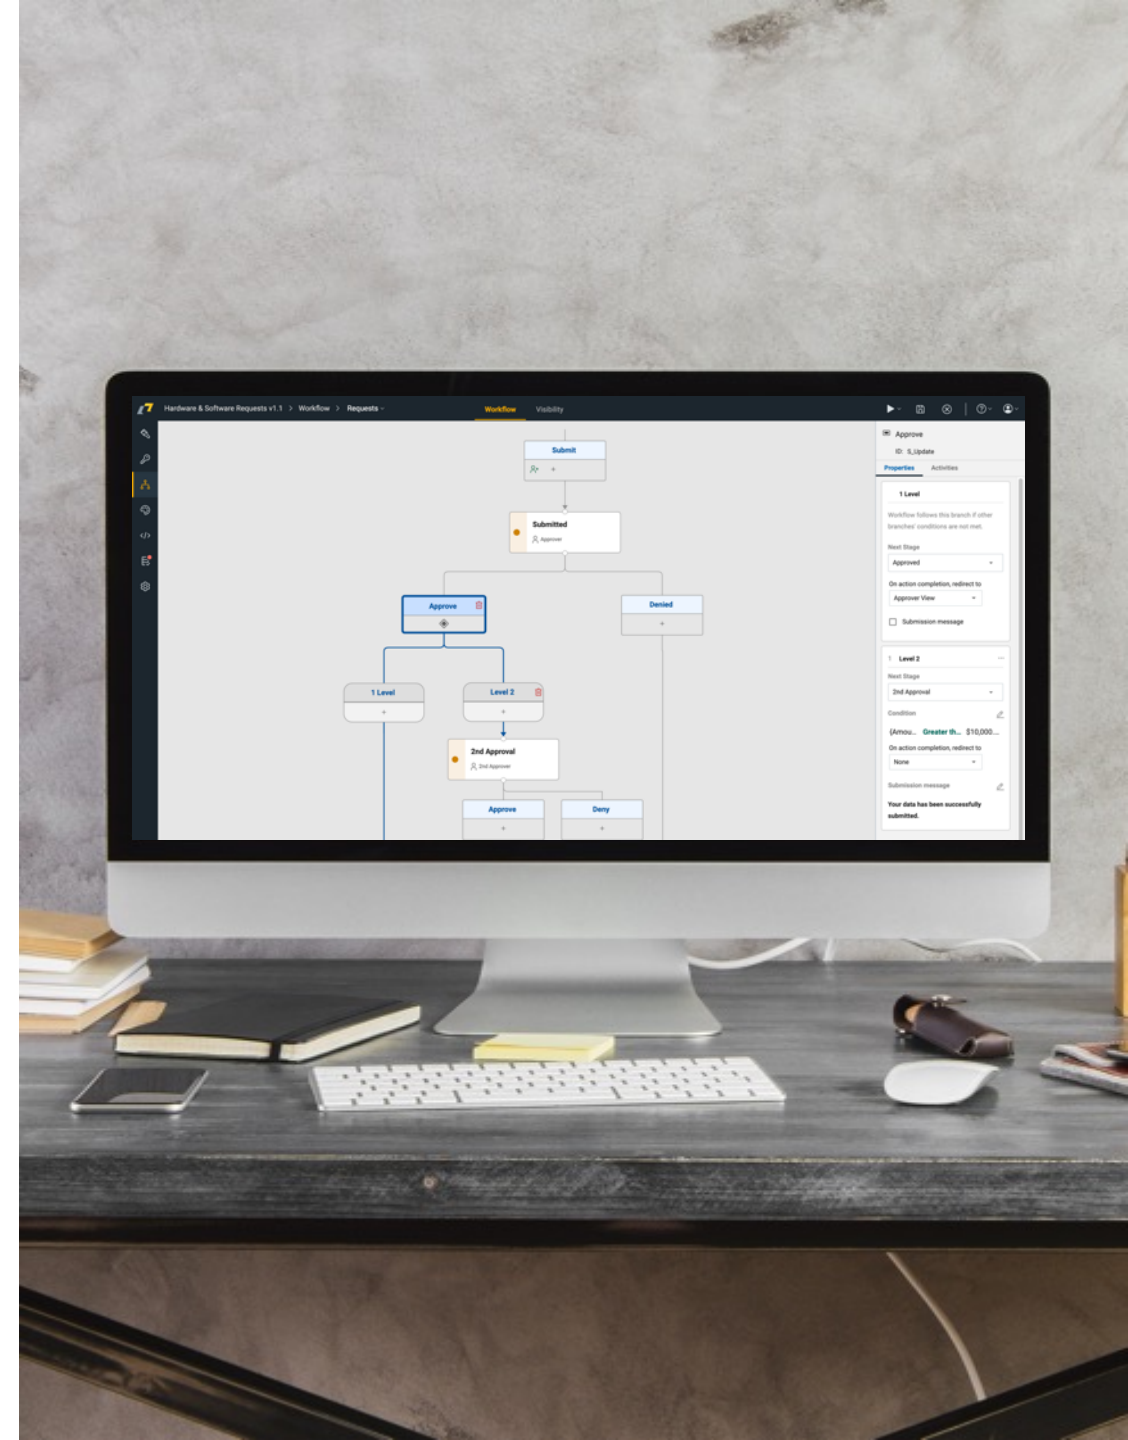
Hardware & Software Requests v1.1 > Workflow > Requests

Workflow Visibility

Submit

Submitted
Approver

Approve

Denied

1 Level

Level 2

2nd Approval
2nd Approver

Approve

Deny

Approve
ID: S_Update

Properties Activities

1 Level

Workflow follows this branch if other branches' conditions are not met.

Next Stage
Approved

On action completion, redirect to
Approver View

Submission message

1 Level 2

Next Stage
2nd Approval

Condition
(Amou... Greater th... $10,000...

On action completion, redirect to
None

Submission message
Your data has been successfully submitted.